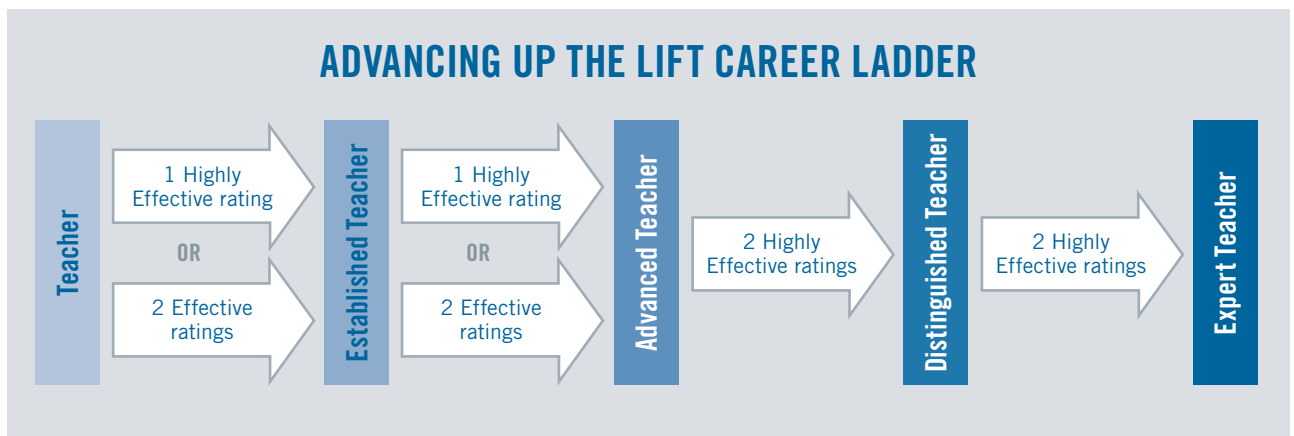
ADVANCING UP THE LIFT CAREER LADDER

Teacher

1 Highly Effective rating

OR

2 Effective ratings

Established Teacher

1 Highly Effective rating

OR

2 Effective ratings

Advanced Teacher

2 Highly Effective ratings

Distinguished Teacher

2 Highly Effective ratings

Expert Teacher